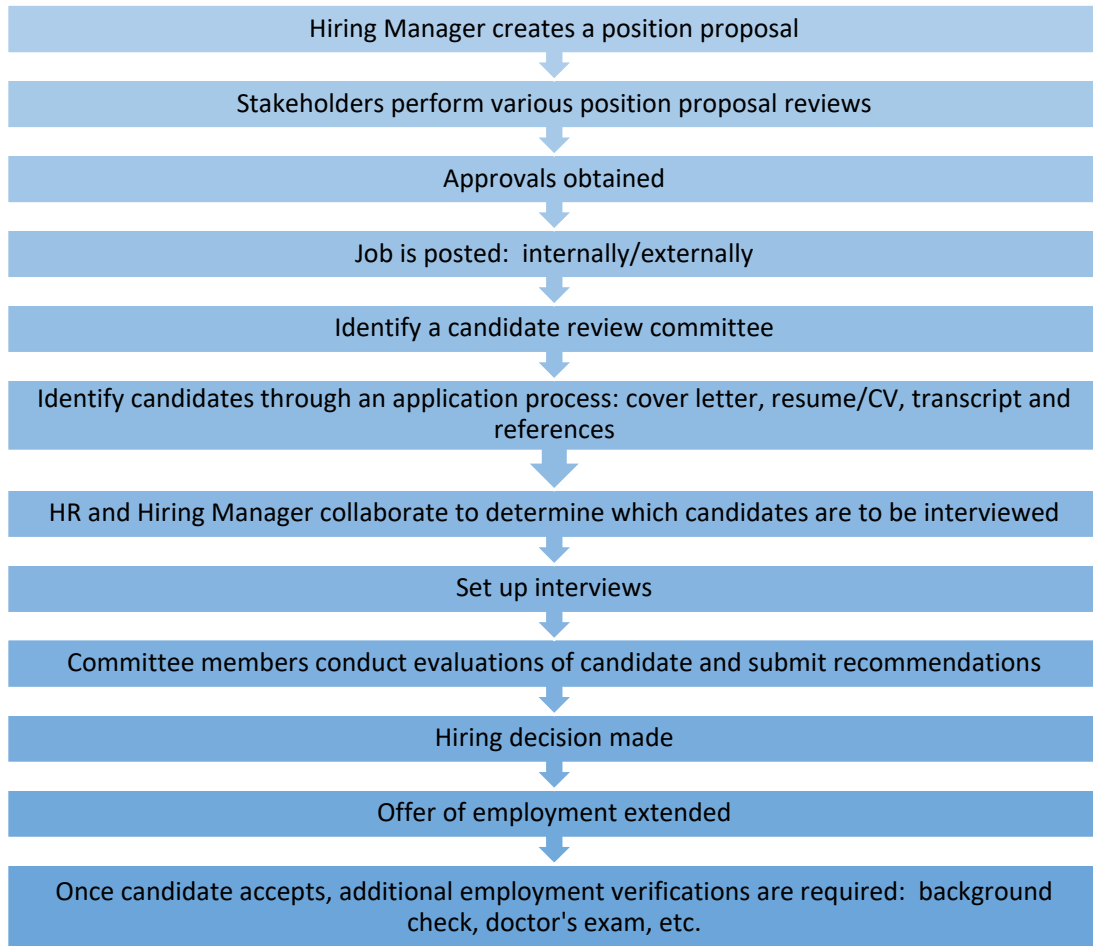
Hiring Manager creates a position proposal

Stakeholders perform various position proposal reviews

Approvals obtained

Job is posted: internally/externally

Identify a candidate review committee

Identify candidates through an application process: cover letter, resume/CV, transcript and references

HR and Hiring Manager collaborate to determine which candidates are to be interviewed

Set up interviews

Committee members conduct evaluations of candidate and submit recommendations

Hiring decision made

Offer of employment extended

Once candidate accepts, additional employment verifications are required: background check, doctor's exam, etc.